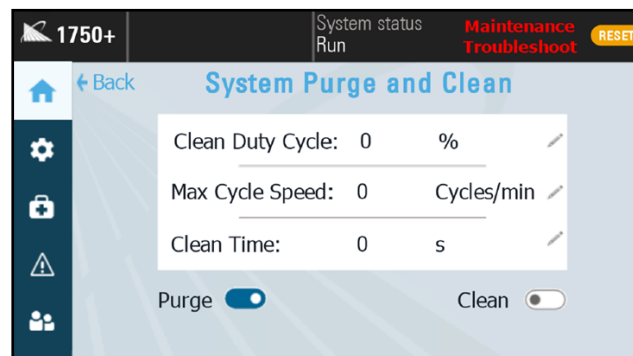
1750+
System status
Run
Maintenance
Troubleshoot
RESET

← Back
System Purge and Clean

| Clean Duty Cycle: | 0 | % |
|---|---|---|
| Max Cycle Speed: | 0 | Cycles/min |
| Clean Time: | 0 | s |

Purge
Clean